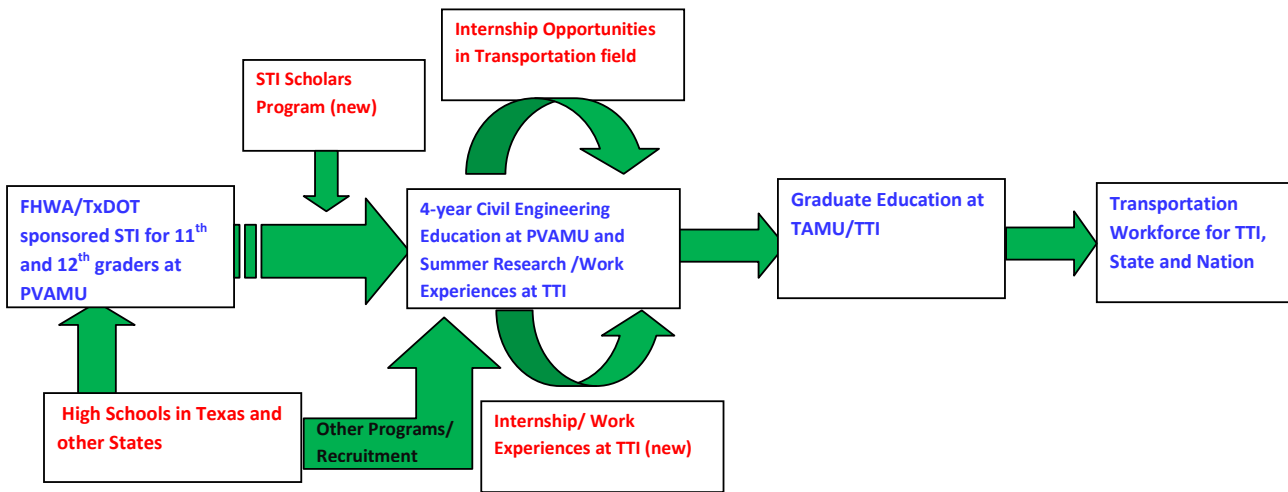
Internship Opportunities in Transportation field

STI Scholars Program (new)

FHWA/TxDOT sponsored STI for 11$^{th}$ and 12$^{th}$ graders at PVAMU

4-year Civil Engineering Education at PVAMU and Summer Research /Work Experiences at TTI

Graduate Education at TAMU/TTI

Transportation Workforce for TTI, State and Nation

High Schools in Texas and other States

Other Programs/ Recruitment

Internship/ Work Experiences at TTI (new)